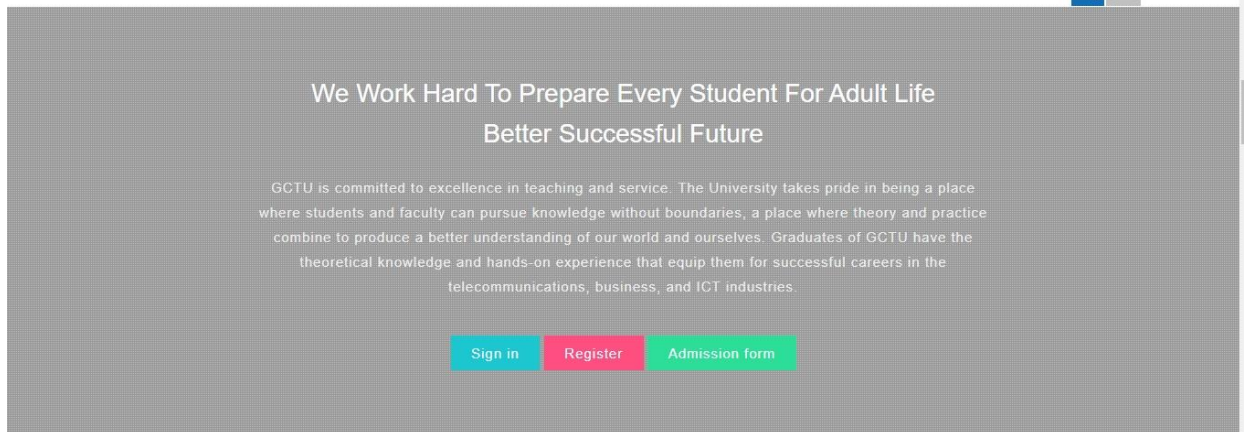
We Work Hard To Prepare Every Student For Adult Life
Better Successful Future

GCTU is committed to excellence in teaching and service. The University takes pride in being a place where students and faculty can pursue knowledge without boundaries, a place where theory and practice combine to produce a better understanding of our world and ourselves. Graduates of GCTU have the theoretical knowledge and hands-on experience that equip them for successful careers in the telecommunications, business, and ICT industries.

Sign in
Register
Admission form